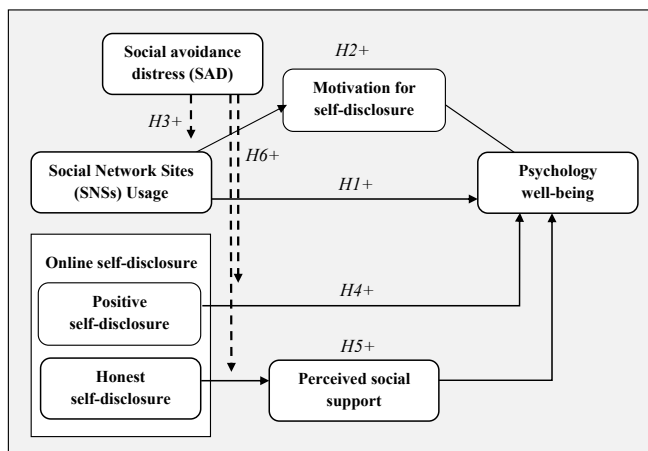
Social avoidance distress (SAD)

H2+

Motivation for self-disclosure

H3+

H6+

Social Network Sites (SNSs) Usage

H1+

Psychology well-being

Online self-disclosure

Positive self-disclosure

H4+

H5+

Honest self-disclosure

Perceived social support